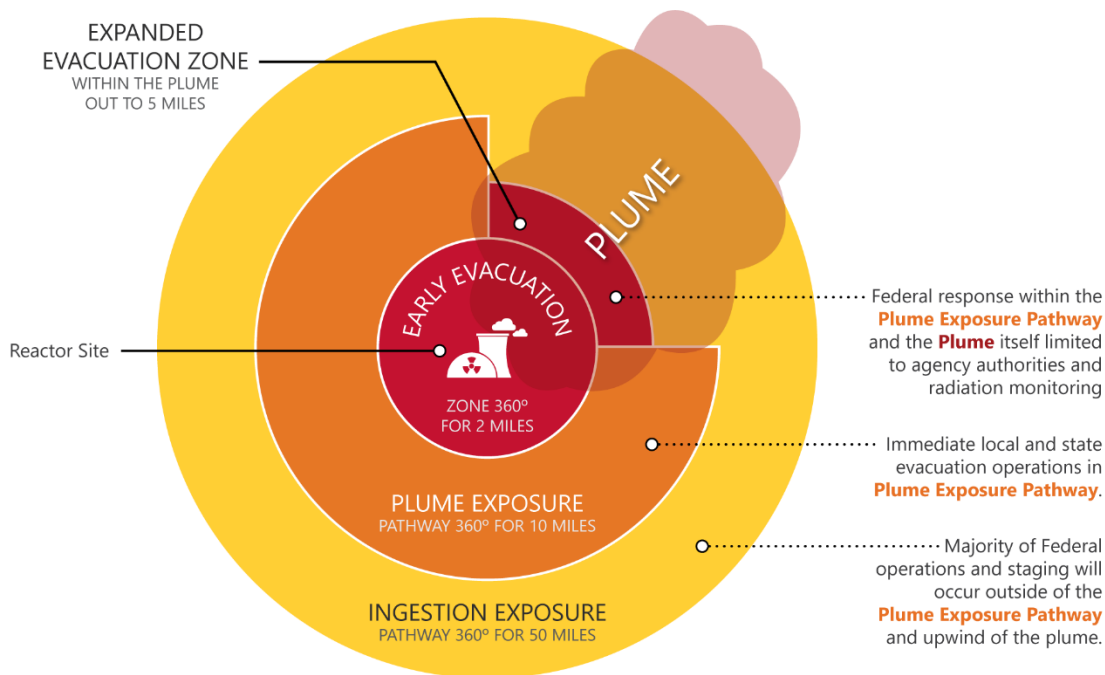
EXPANDED EVACUATION ZONE
WITHIN THE PLUME OUT TO 5 MILES

PLUME

EARLY EVACUATION

Reactor Site

ZONE 360º FOR 2 MILES

Federal response within the **Plume Exposure Pathway** and the **Plume** itself limited to agency authorities and radiation monitoring

Immediate local and state evacuation operations in **Plume Exposure Pathway**.

PLUME EXPOSURE
PATHWAY 360º FOR 10 MILES

Majority of Federal operations and staging will occur outside of the **Plume Exposure Pathway** and upwind of the plume.

INGESTION EXPOSURE
PATHWAY 360º FOR 50 MILES